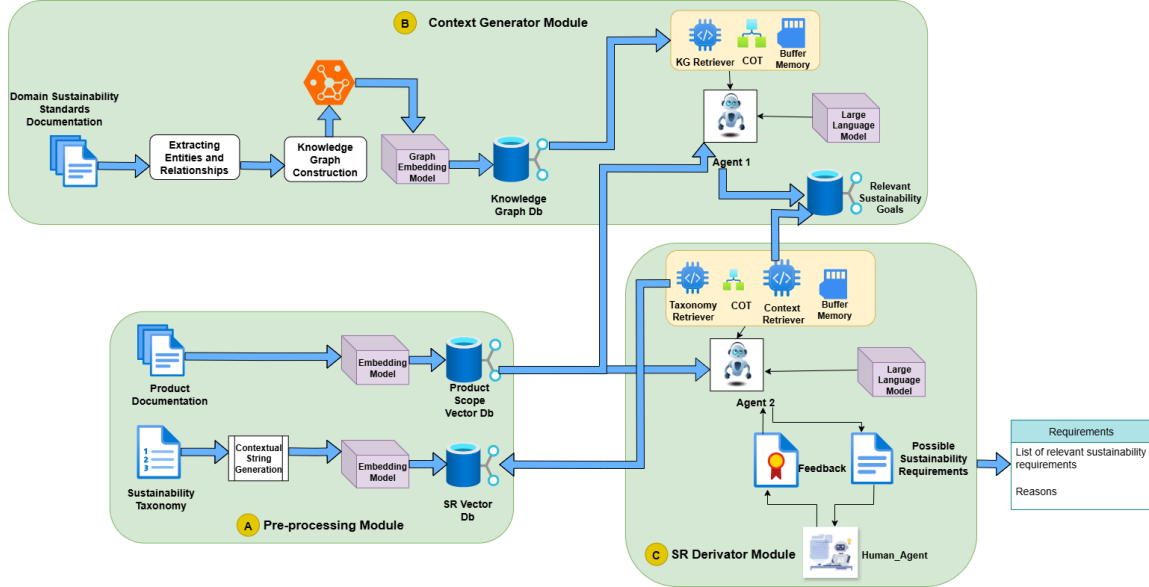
B Context Generator Module

KG Retriever
COT
Buffer Memory

Large Language Model

Agent 1

Domain Sustainability Standards Documentation

Extracting Entities and Relationships

Knowledge Graph Construction

Graph Embedding Model

Knowledge Graph Db

Relevant Sustainability Goals

Taxonomy Retriever
COT
Context Retriever
Buffer Memory

Product Documentation

Embedding Model

Product Scope Vector Db

Large Language Model

Agent 2

Sustainability Taxonomy

Contextual String Generation

Embedding Model

SR Vector Db

A Pre-processing Module

Feedback

Possible Sustainability Requirements

| Requirements |
|---|
| List of relevant sustainability requirements |
| Reasons |

C SR Derivator Module

Human_Agent